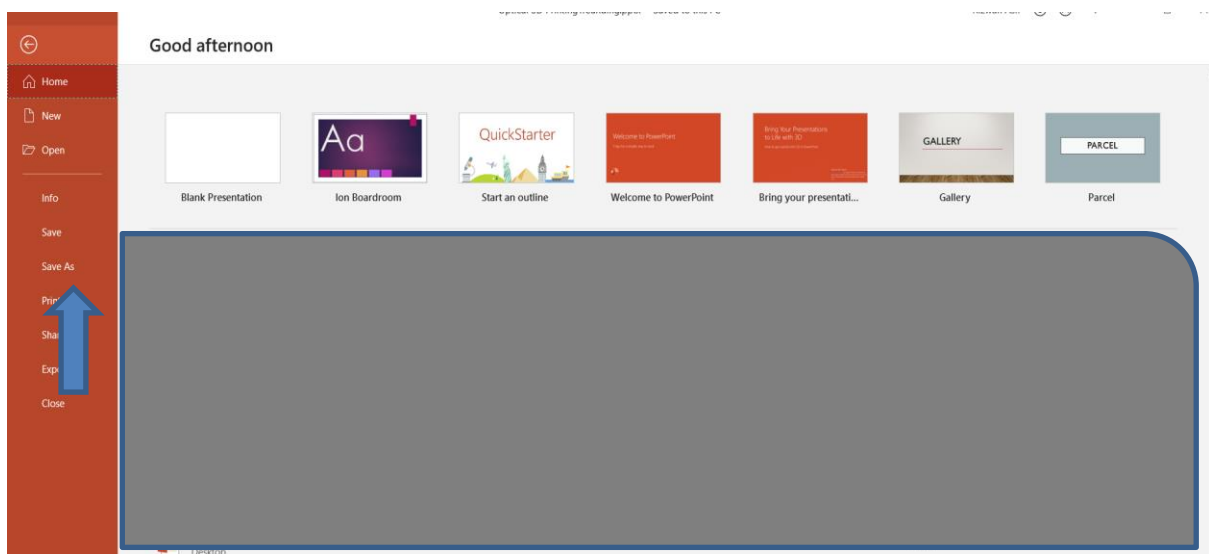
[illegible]

Good afternoon

Home
New
Open
Info
Save
Save As
Prin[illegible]
Sha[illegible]
Exp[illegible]
Close

Aa
QuickStarter
Welcome to PowerPoint
Bring Your Presentations to Life with 3D
GALLERY
PARCEL

Blank Presentation
Ion Boardroom
Start an outline
Welcome to PowerPoint
Bring your presentati...
Gallery
Parcel

Desktop